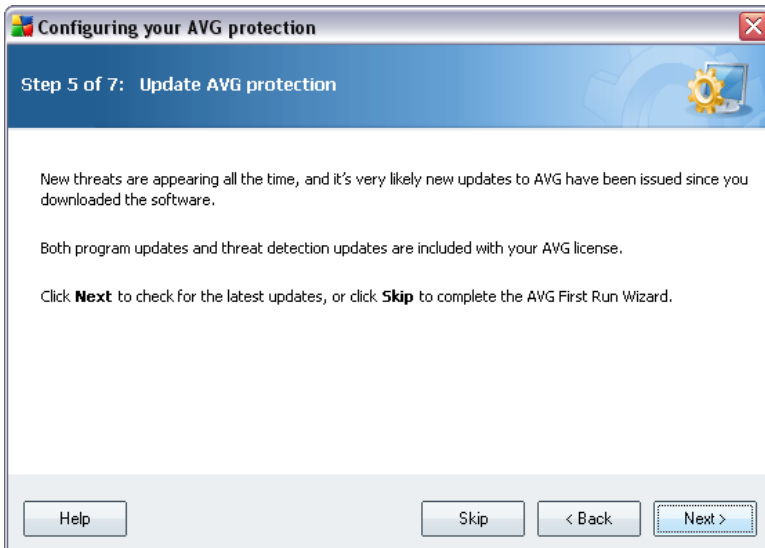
Configuring your AVG protection

Step 5 of 7: Update AVG protection

New threats are appearing all the time, and it's very likely new updates to AVG have been issued since you downloaded the software.

Both program updates and threat detection updates are included with your AVG license.

Click **Next** to check for the latest updates, or click **Skip** to complete the AVG First Run Wizard.

Help

Skip

< Back

Next >